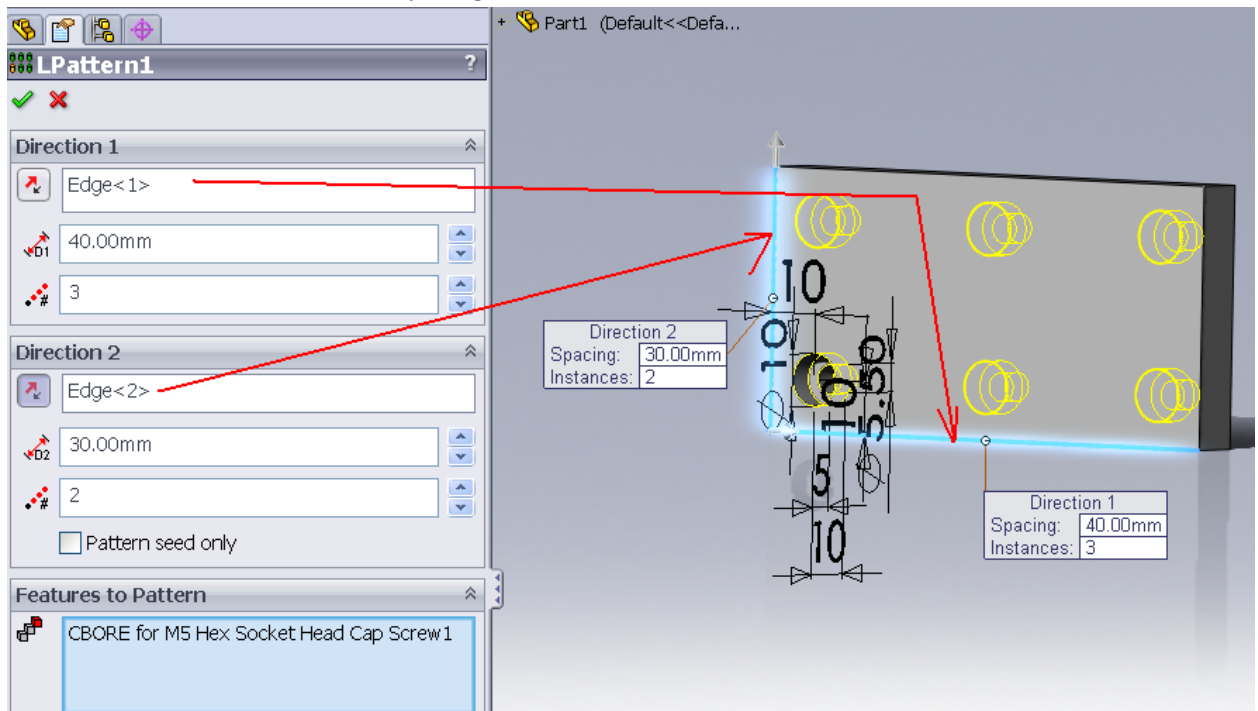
LPattern1

Direction 1

Edge<1>

40.00mm

3

Direction 2

Edge<2>

30.00mm

2

Pattern seed only

Features to Pattern

CBORE for M5 Hex Socket Head Cap Screw1

Part1 (Default<<Defa...

10

10

10

5.50

5

10

| Direction 2 | |
|---|---|
| Spacing: | 30.00mm |
| Instances: | 2 |

| Direction 1 | |
|---|---|
| Spacing: | 40.00mm |
| Instances: | 3 |